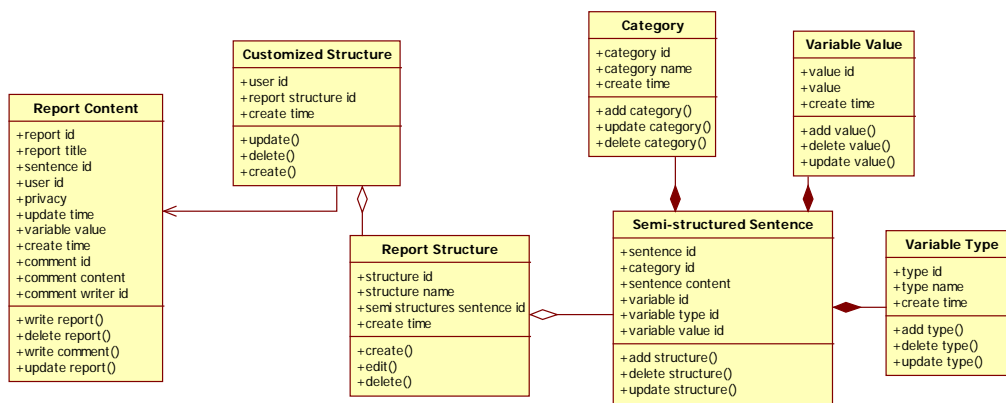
Category
+category id
+category name
+create time
+add category()
+update category()
+delete category()

Variable Value
+value id
+value
+create time
+add value()
+delete value()
+update value()

Customized Structure
+user id
+report structure id
+create time
+update()
+delete()
+create()

Report Content
+report id
+report title
+sentence id
+user id
+privacy
+update time
+variable value
+create time
+comment id
+comment content
+comment writer id
+write report()
+delete report()
+write comment()
+update report()

Report Structure
+structure id
+structure name
+semi structures sentence id
+create time
+create()
+edit()
+delete()

Semi-structured Sentence
+sentence id
+category id
+sentence content
+variable id
+variable type id
+variable value id
+add structure()
+delete structure()
+update structure()

Variable Type
+type id
+type name
+create time
+add type()
+delete type()
+update type()